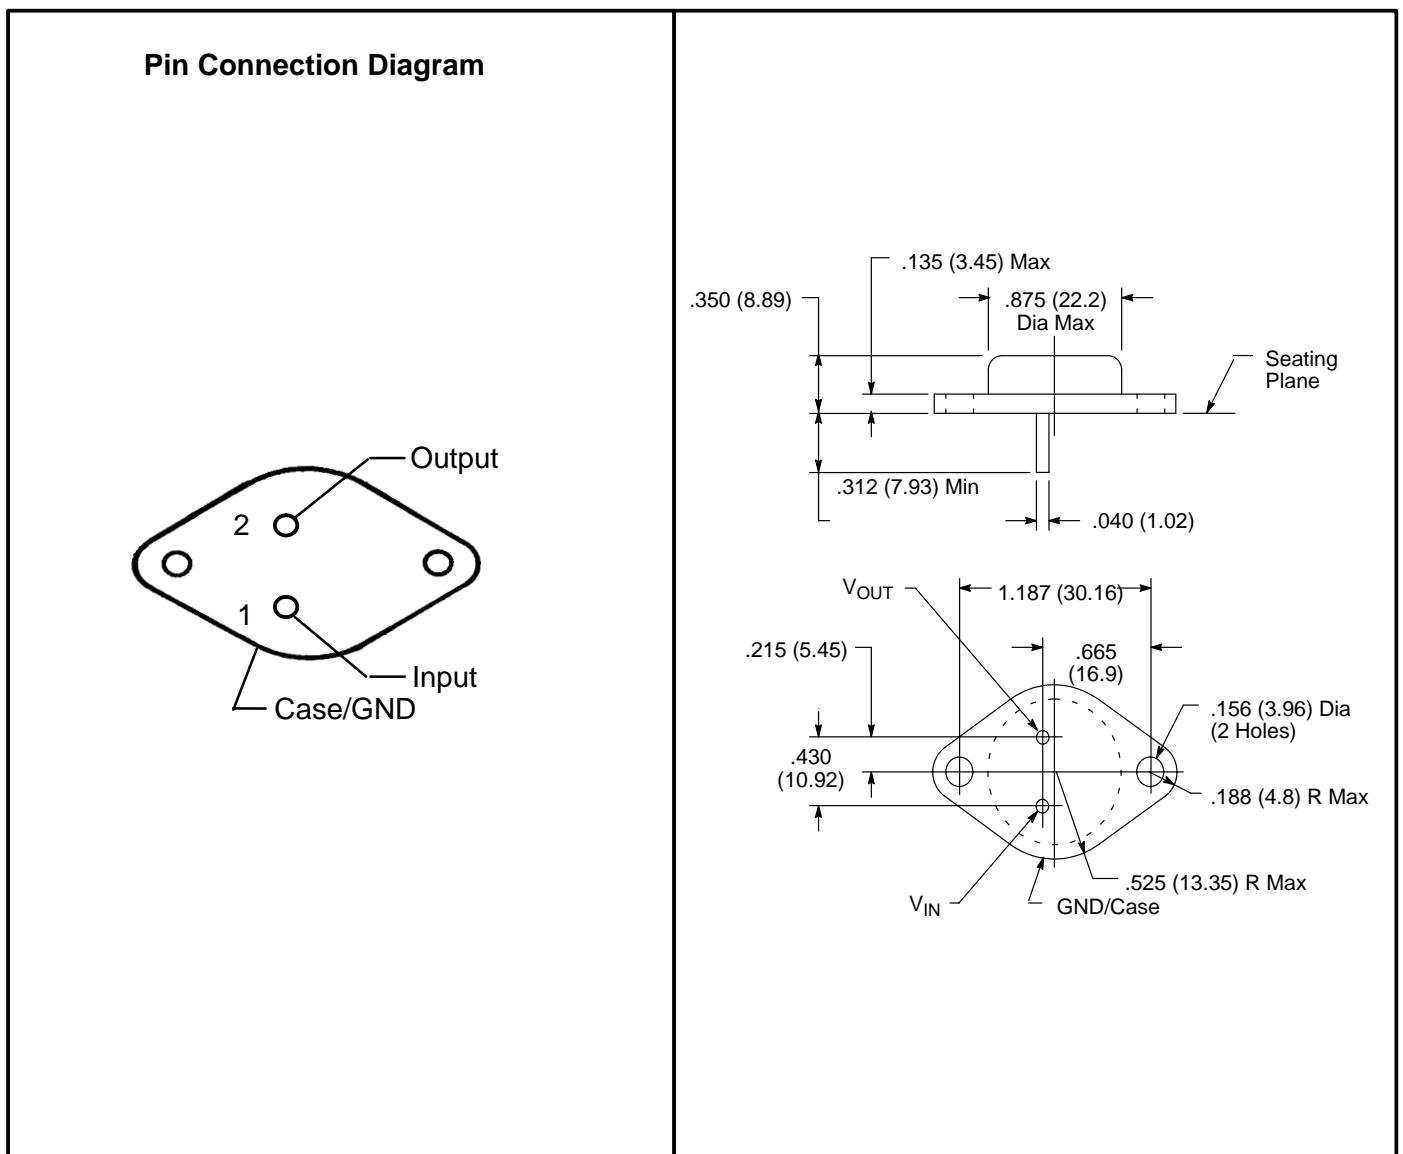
Pin Connection Diagram

Output

2

1

Input

Case/GND

.135 (3.45) Max

.350 (8.89)

.875 (22.2) Dia Max

Seating Plane

.312 (7.93) Min

.040 (1.02)

$V_{OUT}$

1.187 (30.16)

.215 (5.45)

.665 (16.9)

.156 (3.96) Dia (2 Holes)

.430 (10.92)

.188 (4.8) R Max

.525 (13.35) R Max

$V_{IN}$

GND/Case